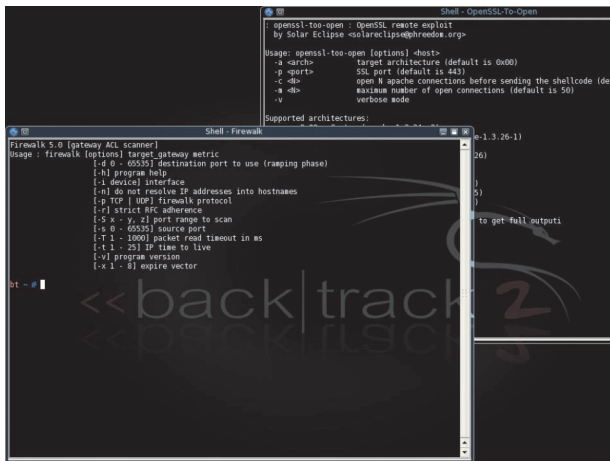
Shell - OpenSSL-To-Open

: openssl-too-open : OpenSSL remote exploit
by Solar Eclipse <solareclipse@phreedom.org>

Usage: openssl-too-open [options] <host>
-a <arch>  target architecture (default is 0x00)
-p <port>  SSL port (default is 443)
-c <N>  open N apache connections before sending the shellcode (de
-m <N>  maximum number of open connections (default is 50)
-v  verbose mode

Supported architectures:

e-1.3.26-1)

26)

)
5)
)
to get full outputi

Shell - Firewalk

Firewalk 5.0 [gateway ACL scanner]
Usage : firewalk [options] target_gateway metric
[-d 0 - 65535] destination port to use (ramping phase)
[-h] program help
[-i device] interface
[-n] do not resolve IP addresses into hostnames
[-p TCP | UDP] firewalk protocol
[-r] strict RFC adherence
[-S x - y, z] port range to scan
[-s 0 - 65535] source port
[-T 1 - 1000] packet read timeout in ms
[-t 1 - 25] IP time to live
[-v] program version
[-x 1 - 8] expire vector

bt ~ #

<<back|track 2